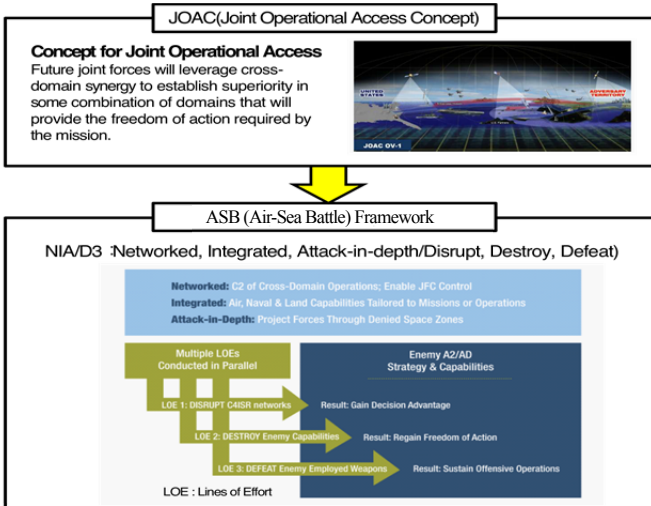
JOAC(Joint Operational Access Concept)

Concept for Joint Operational Access
Future joint forces will leverage cross-domain synergy to establish superiority in some combination of domains that will provide the freedom of action required by the mission.

UNITED STATES

ADVERSARY TERRITORY

JOAC OV-1

ASB (Air-Sea Battle) Framework

NIA/D3 :Networked, Integrated, Attack-in-depth/Disrupt, Destroy, Defeat)

Networked: C2 of Cross-Domain Operations; Enable JFC Control
Integrated: Air, Naval & Land Capabilities Tailored to Missions or Operations
Attack-in-Depth: Project Forces Through Denied Space Zones

Multiple LOEs Conducted in Parallel

Enemy A2/AD Strategy & Capabilities

LOE 1: DISRUPT C4ISR networks

Result: Gain Decision Advantage

LOE 2: DESTROY Enemy Capabilities

Result: Regain Freedom of Action

LOE 3: DEFEAT Enemy Employed Weapons

Result: Sustain Offensive Operations

LOE : Lines of Effort